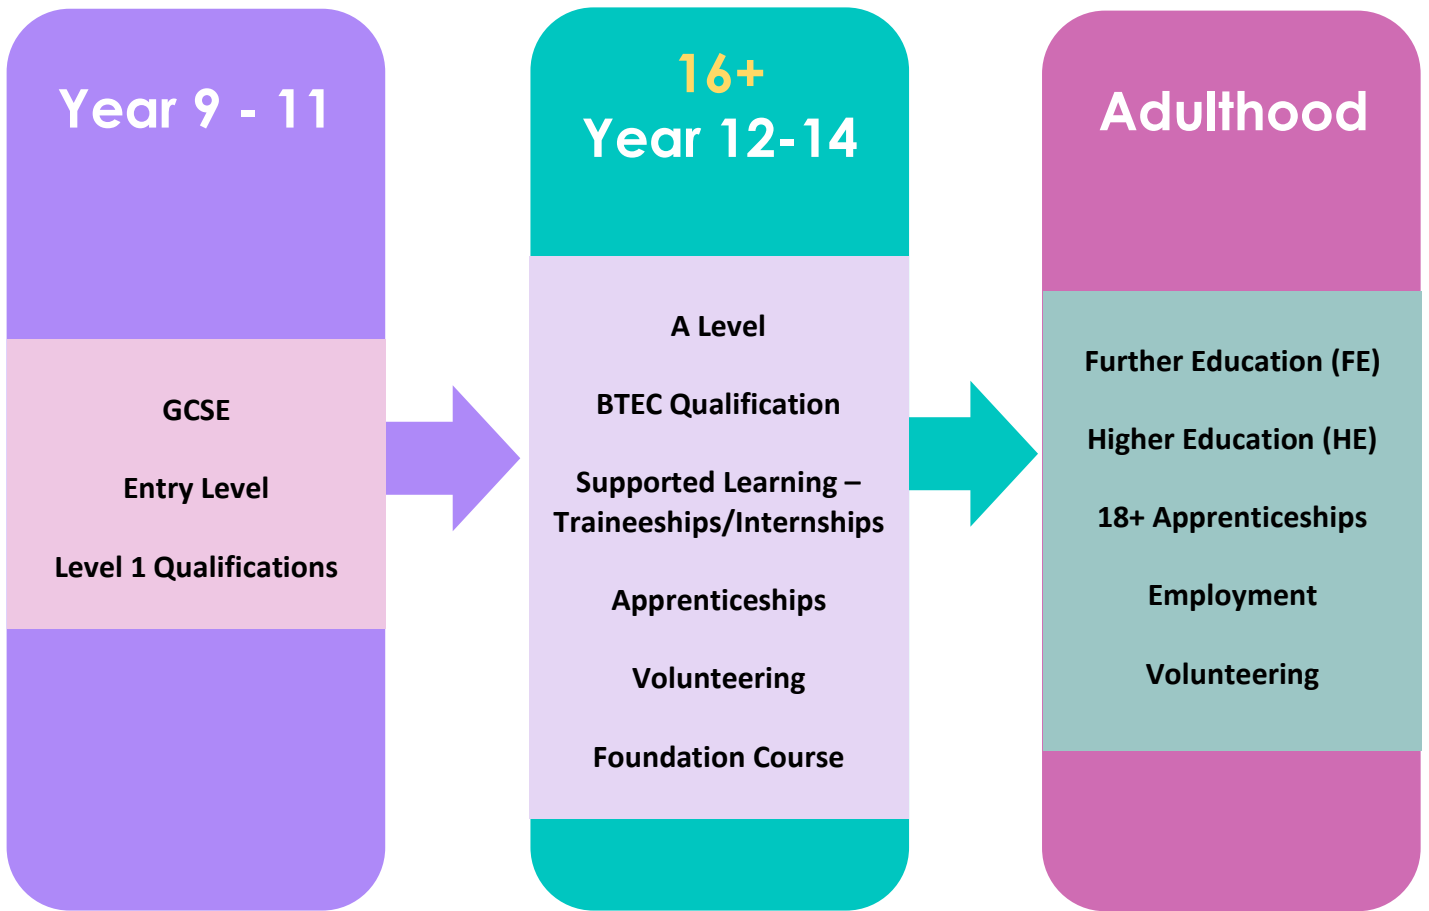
Year 9 - 11

GCSE

Entry Level

Level 1 Qualifications

16+
Year 12-14

A Level

BTEC Qualification

Supported Learning – Traineeships/Internships

Apprenticeships

Volunteering

Foundation Course

Adulthood

Further Education (FE)

Higher Education (HE)

18+ Apprenticeships

Employment

Volunteering